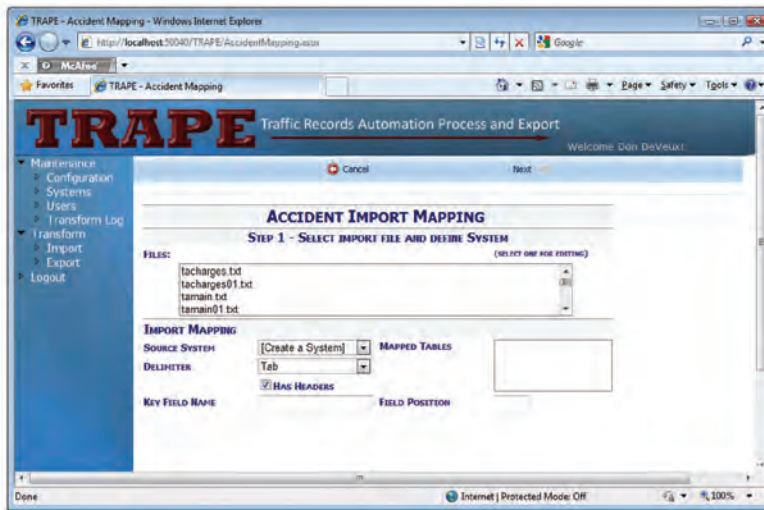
TRAPE - Accident Mapping - Windows Internet Explorer

http://localhost:50040/TRAPE/AccidentMapping.aspx

Google

McAfee

Favorites

TRAPE - Accident Mapping

Page ▾ Safety ▾ Tools ▾

TRAPE

Traffic Records Automation Process and Export

Welcome Don DeVeaux

Maintenance
Configuration
Systems
Users
Transform Log
Transform
Import
Export
Logout

Cancel

Next

ACCIDENT IMPORT MAPPING

STEP 1 - SELECT IMPORT FILE AND DEFINE SYSTEM

FILES:

(SELECT ONE FOR EDITING)

tacharges.txt
tacharges01.txt
tamain.txt
tamain01.txt

IMPORT MAPPING

SOURCE SYSTEM [Create a System]

MAPPED TABLES

DELIMITER Tab

HAS HEADERS

KEY FIELD NAME

FIELD POSITION

Done

Internet | Protected Mode: Off

100%